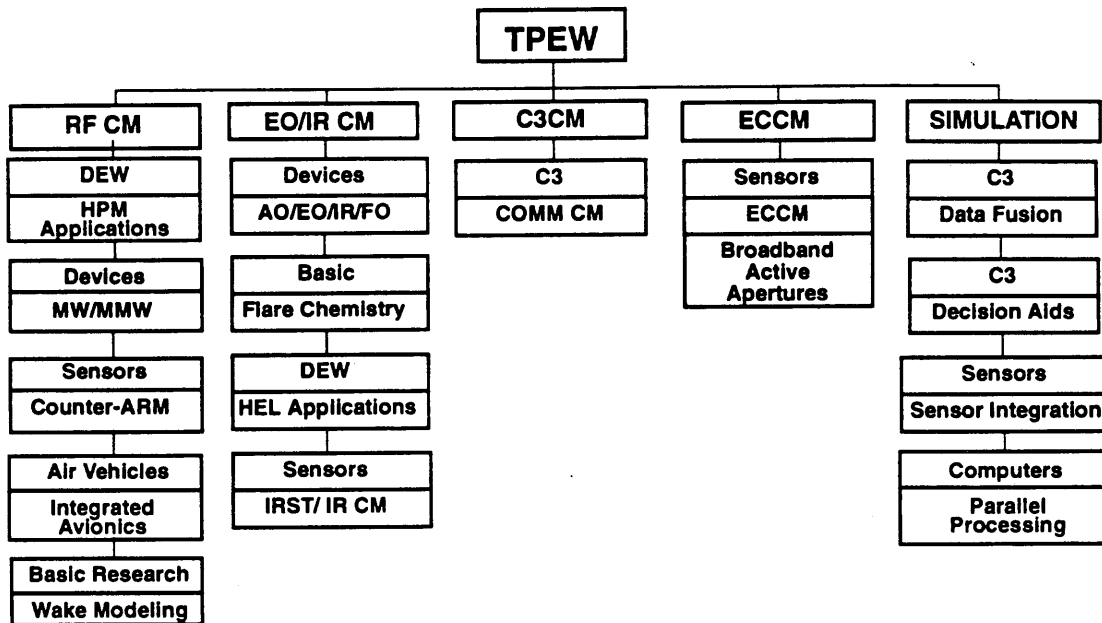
TPEW

RF CM

DEW
HPM Applications

Devices
MW/MMW

Sensors
Counter-ARM

Air Vehicles
Integrated Avionics

Basic Research
Wake Modeling

EO/IR CM

Devices
AO/EO/IR/FO

Basic
Flare Chemistry

DEW
HEL Applications

Sensors
IRST/ IR CM

C3CM

C3
COMM CM

ECCM

Sensors
ECCM
Broadband Active Apertures

SIMULATION

C3
Data Fusion

C3
Decision Aids

Sensors
Sensor Integration

Computers
Parallel Processing